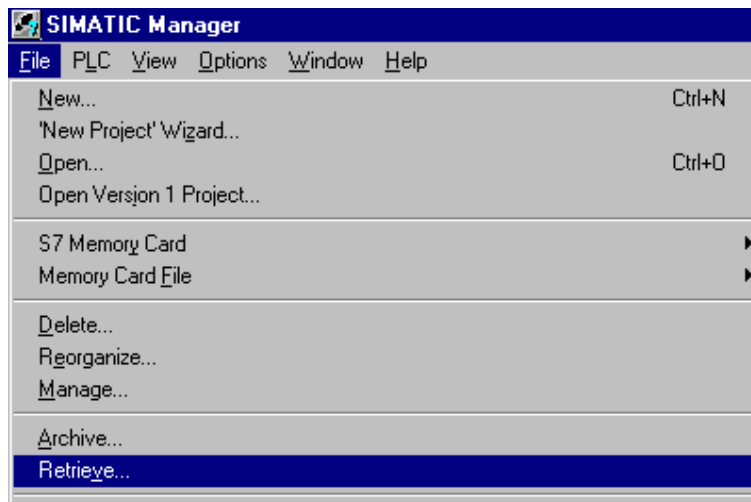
SIMATIC Manager

File PLC View Options Window Help

New... Ctrl+N
'New Project' Wizard...
Open... Ctrl+O
Open Version 1 Project...

S7 Memory Card
Memory Card File

Delete...
Reorganize...
Manage...

Archive...
Retrieve...